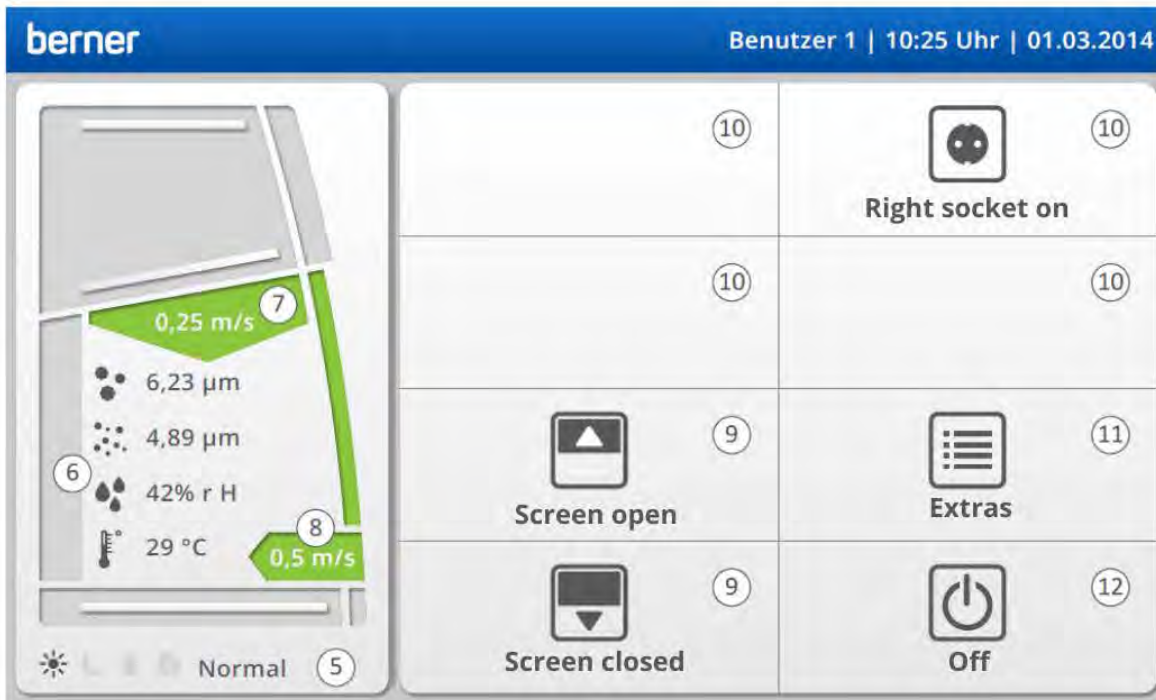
berner

Benutzer 1 | 10:25 Uhr | 01.03.2014

0,25 m/s 7

6,23 µm

4,89 µm

6

42% r H

29 °C

8

0,5 m/s

Normal 5

10

10

Right socket on

10

10

9

Screen open

11

Extras

9

Screen closed

12

Off